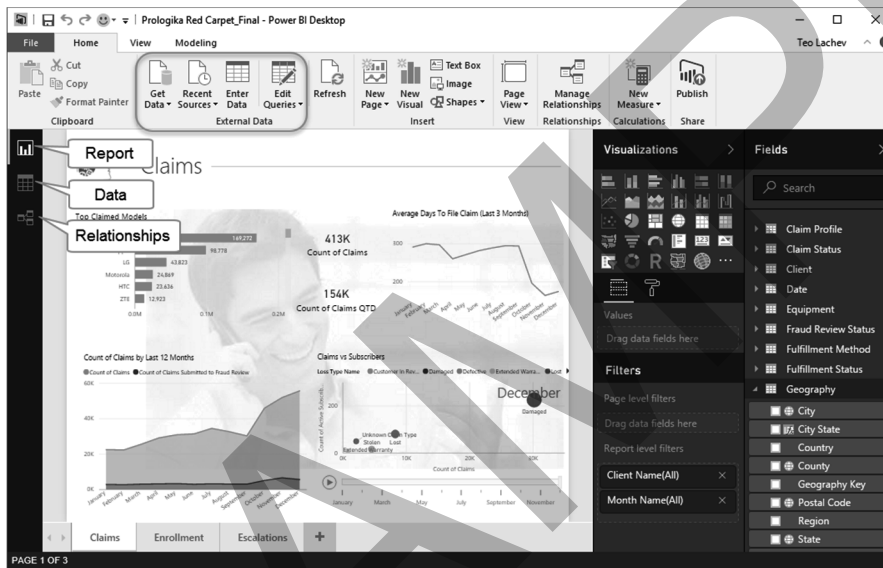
Prologika Red Carpet_Final - Power BI Desktop

Teo Lachev

File Home View Modeling

Paste Cut Copy Format Painter Clipboard

Get Data Recent Sources Enter Data Edit Queries External Data

Refresh

New Page New Visual Text Box Image Shapes Insert

Page View View

Manage Relationships Relationships

New Measure Calculations

Publish Share

Report

Data

Relationships

Claims

Top Claimed Models

169,272

98,778

LG 43,823

Motorola 24,869

HTC 23,636

ZTE 12,923

0.0M 0.1M 0.2M

413K
Count of Claims

154K
Count of Claims QTD

Average Days To File Claim (Last 3 Months)

300

200

January February March April May June July August September October November December

Count of Claims by Last 12 Months

Count of Claims Count of Claims Submitted to Fraud Review

60K

40K

20K

0K

January February March April May June July August September October November December

Claims vs Subscribers

Loss Type Name Customer in Rev... Damaged Defective Extended Warra... Lost

December

Damaged

200

Count of Active Subscrib...

Unknown Claim Type

Stolen Lost

Extended Warranty

0K 10K 20K 30K

Count of Claims

January March May July September November

Claims Enrollment Escalations +

PAGE 1 OF 3

Visualizations

Values

Drag data fields here

Filters

Page level filters

Drag data fields here

Report level filters

Client Name(All)

Month Name(All)

Fields

Search

Claim Profile

Claim Status

Client

Date

Equipment

Fraud Review Status

Fulfillment Method

Fulfillment Status

Geography

City

City State

Country

County

Geography Key

Postal Code

Region

State